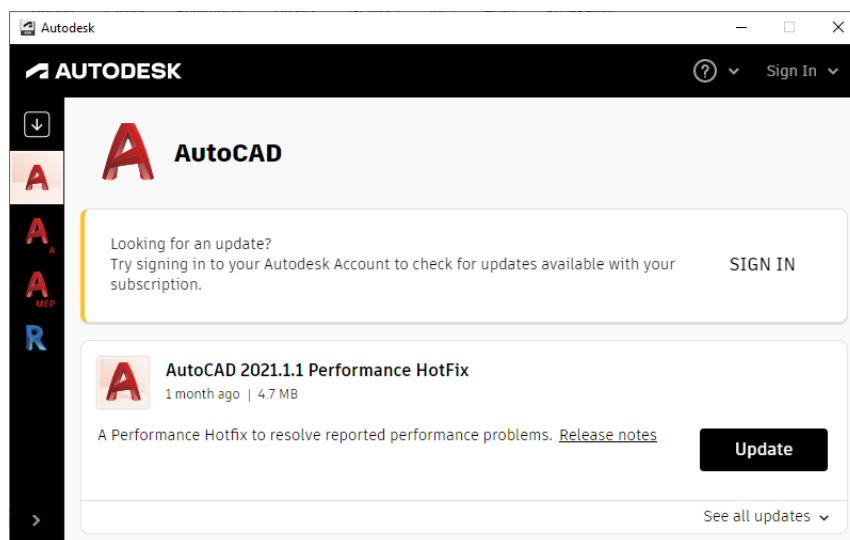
Autodesk

AUTODESK

Sign In

A

A
A

A
MEP

R

AutoCAD

Looking for an update?
Try signing in to your Autodesk Account to check for updates available with your subscription.

SIGN IN

AutoCAD 2021.1.1 Performance HotFix
1 month ago | 4.7 MB

A Performance Hotfix to resolve reported performance problems. Release notes

Update

See all updates